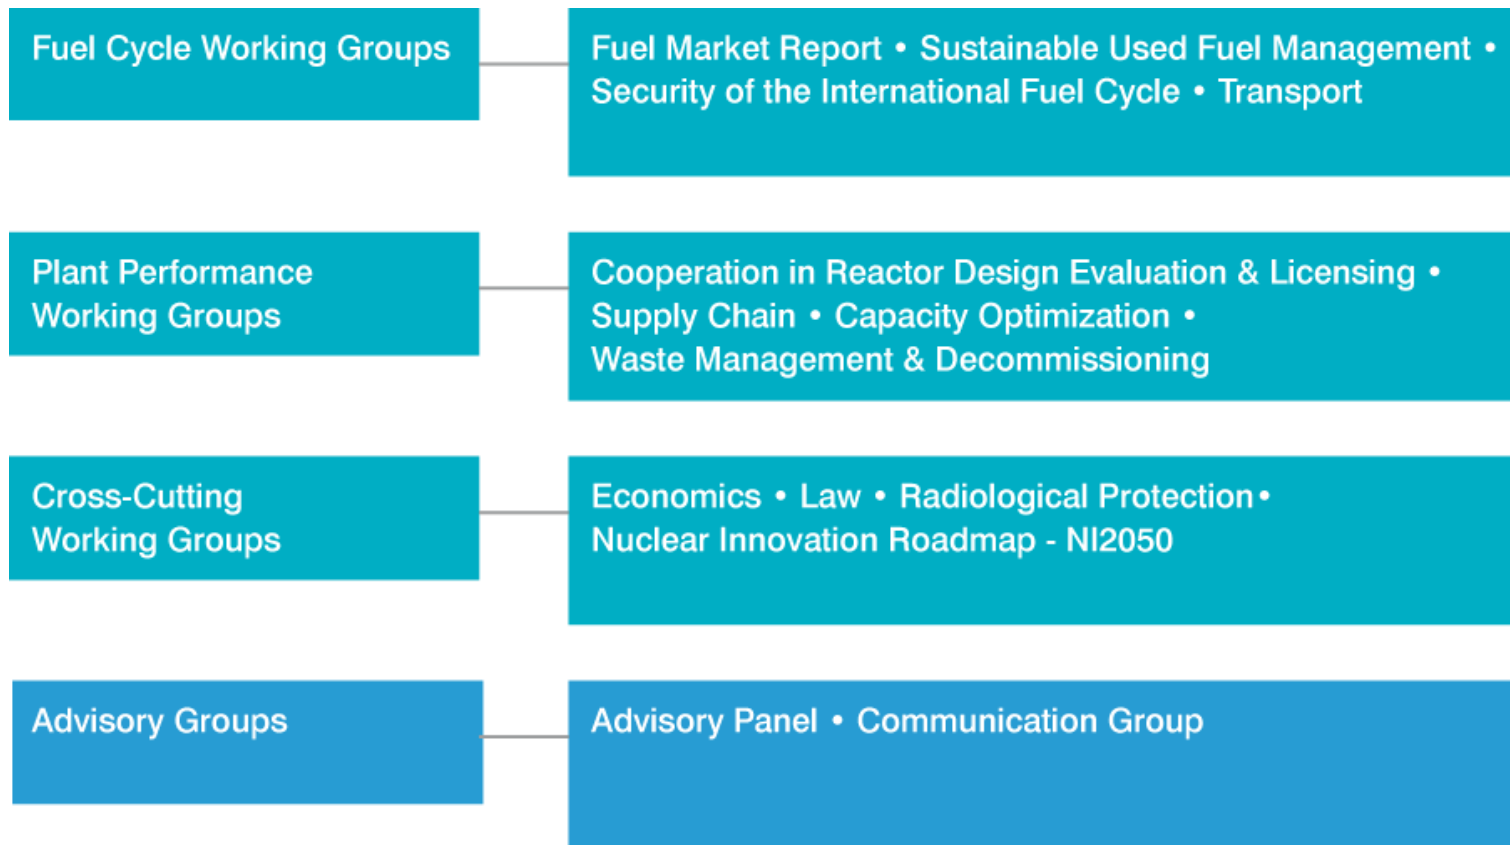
Fuel Cycle Working Groups

Fuel Market Report • Sustainable Used Fuel Management • Security of the International Fuel Cycle • Transport

Plant Performance Working Groups

Cooperation in Reactor Design Evaluation & Licensing • Supply Chain • Capacity Optimization • Waste Management & Decommissioning

Cross-Cutting Working Groups

Economics • Law • Radiological Protection • Nuclear Innovation Roadmap - NI2050

Advisory Groups

Advisory Panel • Communication Group